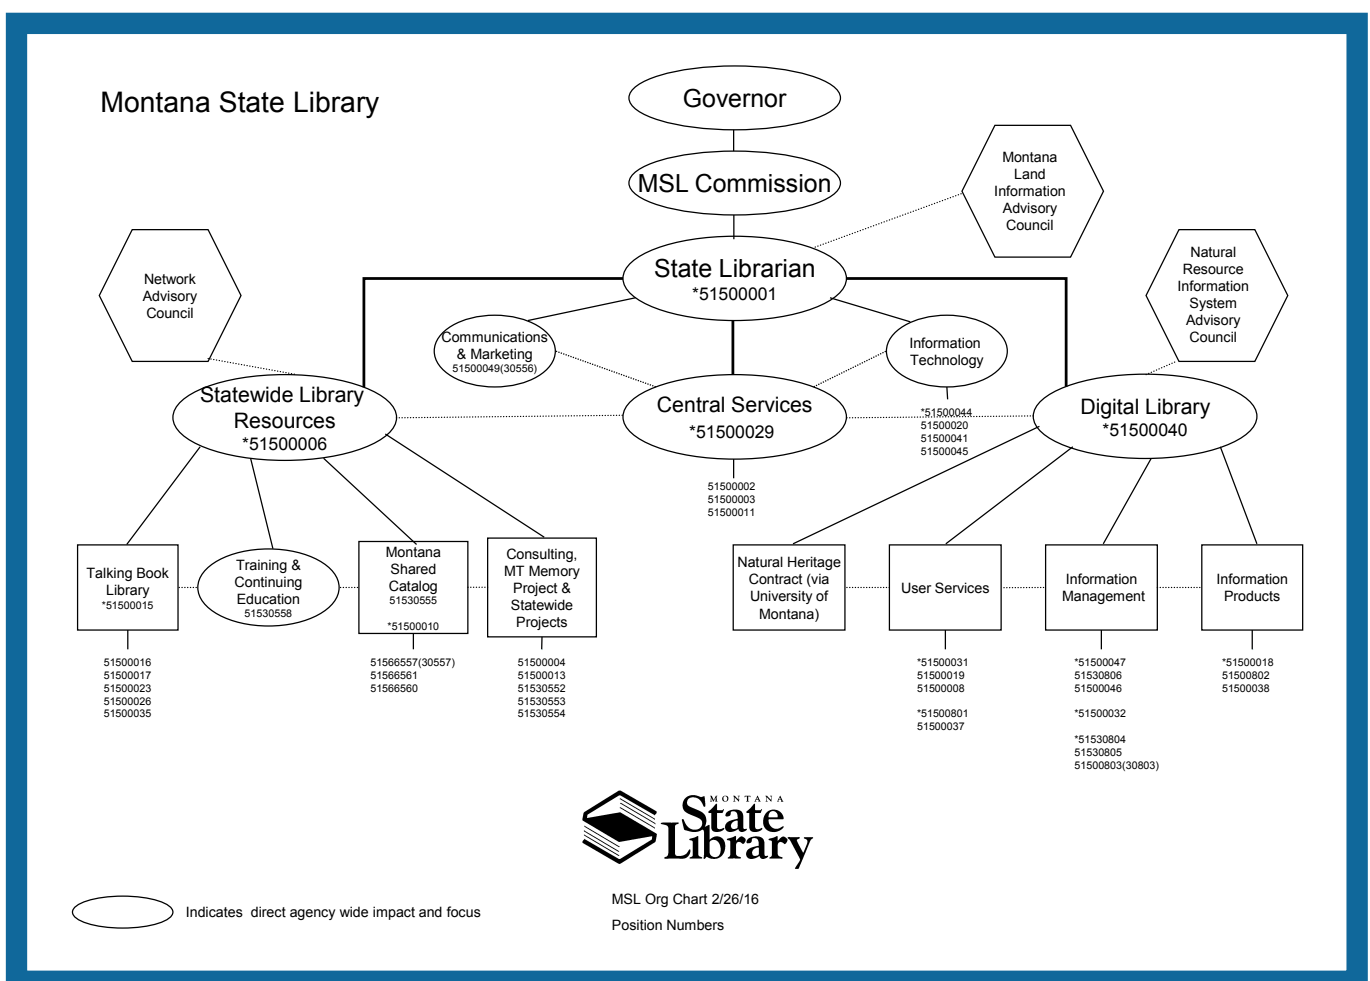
Montana State Library

Governor

MSL Commission

Montana Land Information Advisory Council

State Librarian
*51500001

Natural Resource Information System Advisory Council

Network Advisory Council

Communications & Marketing
51500049(30556)

Information Technology

*51500044
51500020
51500041
51500045

Statewide Library Resources
*51500006

Central Services
*51500029

51500002
51500003
51500011

Digital Library
*51500040

Talking Book Library
*51500015

51500016
51500017
51500023
51500026
51500035

Training & Continuing Education
51530558

Montana Shared Catalog
51530555

*51500010

51566557(30557)
51566561
51566560

Consulting, MT Memory Project & Statewide Projects

51500004
51500013
51530552
51530553
51530554

Natural Heritage Contract (via University of Montana)

User Services

*51500031
51500019
51500008

*51500801
51500037

Information Management

*51500047
51530806
51500046

*51500032

*51530804
51530805
51500803(30803)

Information Products

*51500018
51500802
51500038

MONTANA State Library

Indicates direct agency wide impact and focus

MSL Org Chart 2/26/16
Position Numbers